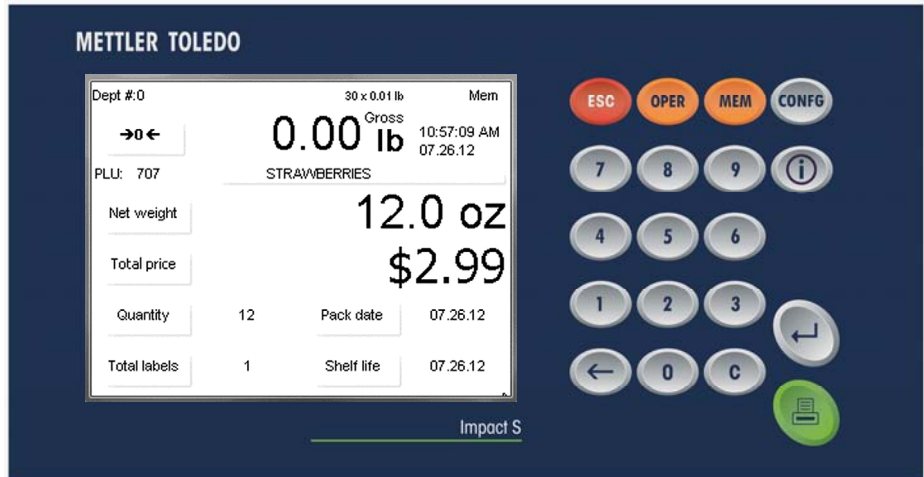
METTLER TOLEDO

Dept #:0

30 x 0.01 lb

Mem

→0←

0.00 Gross lb

10:57:09 AM 07.26.12

PLU: 707

STRAWBERRIES

Net weight

12.0 oz

Total price

$2.99

| Quantity | 12 | Pack date | 07.26.12 |
|---|---|---|---|
| Total labels | 1 | Shelf life | 07.26.12 |

ESC
OPER
MEM
CONFG
7
8
9
ⓘ
4
5
6
1
2
3
←
0
C

Impact S